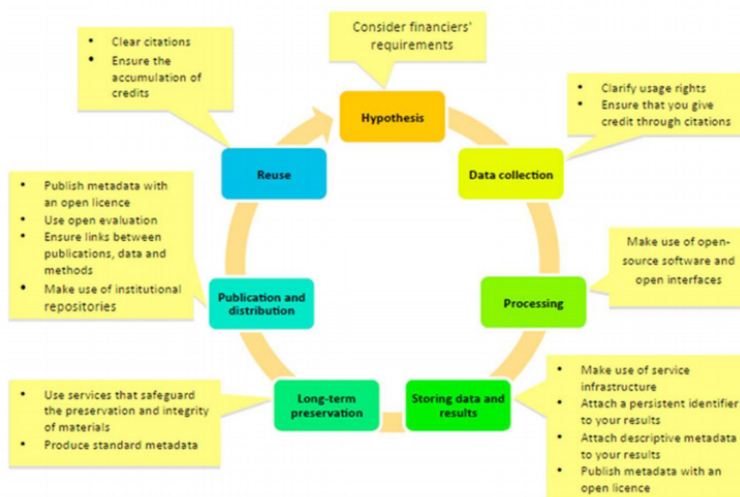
Consider financiers' requirements

Hypothesis

- Clarify usage rights
- Ensure that you give credit through citations

Data collection

Make use of open-source software and open interfaces

Processing

- Make use of service infrastructure
- Attach a persistent identifier to your results
- Attach descriptive metadata to your results
- Publish metadata with an open licence

Storing data and results

- Use services that safeguard the preservation and integrity of materials
- Produce standard metadata

Long-term preservation

- Publish metadata with an open licence
- Use open evaluation
- Ensure links between publications, data and methods
- Make use of institutional repositories

Publication and distribution

- Clear citations
- Ensure the accumulation of credits

Reuse